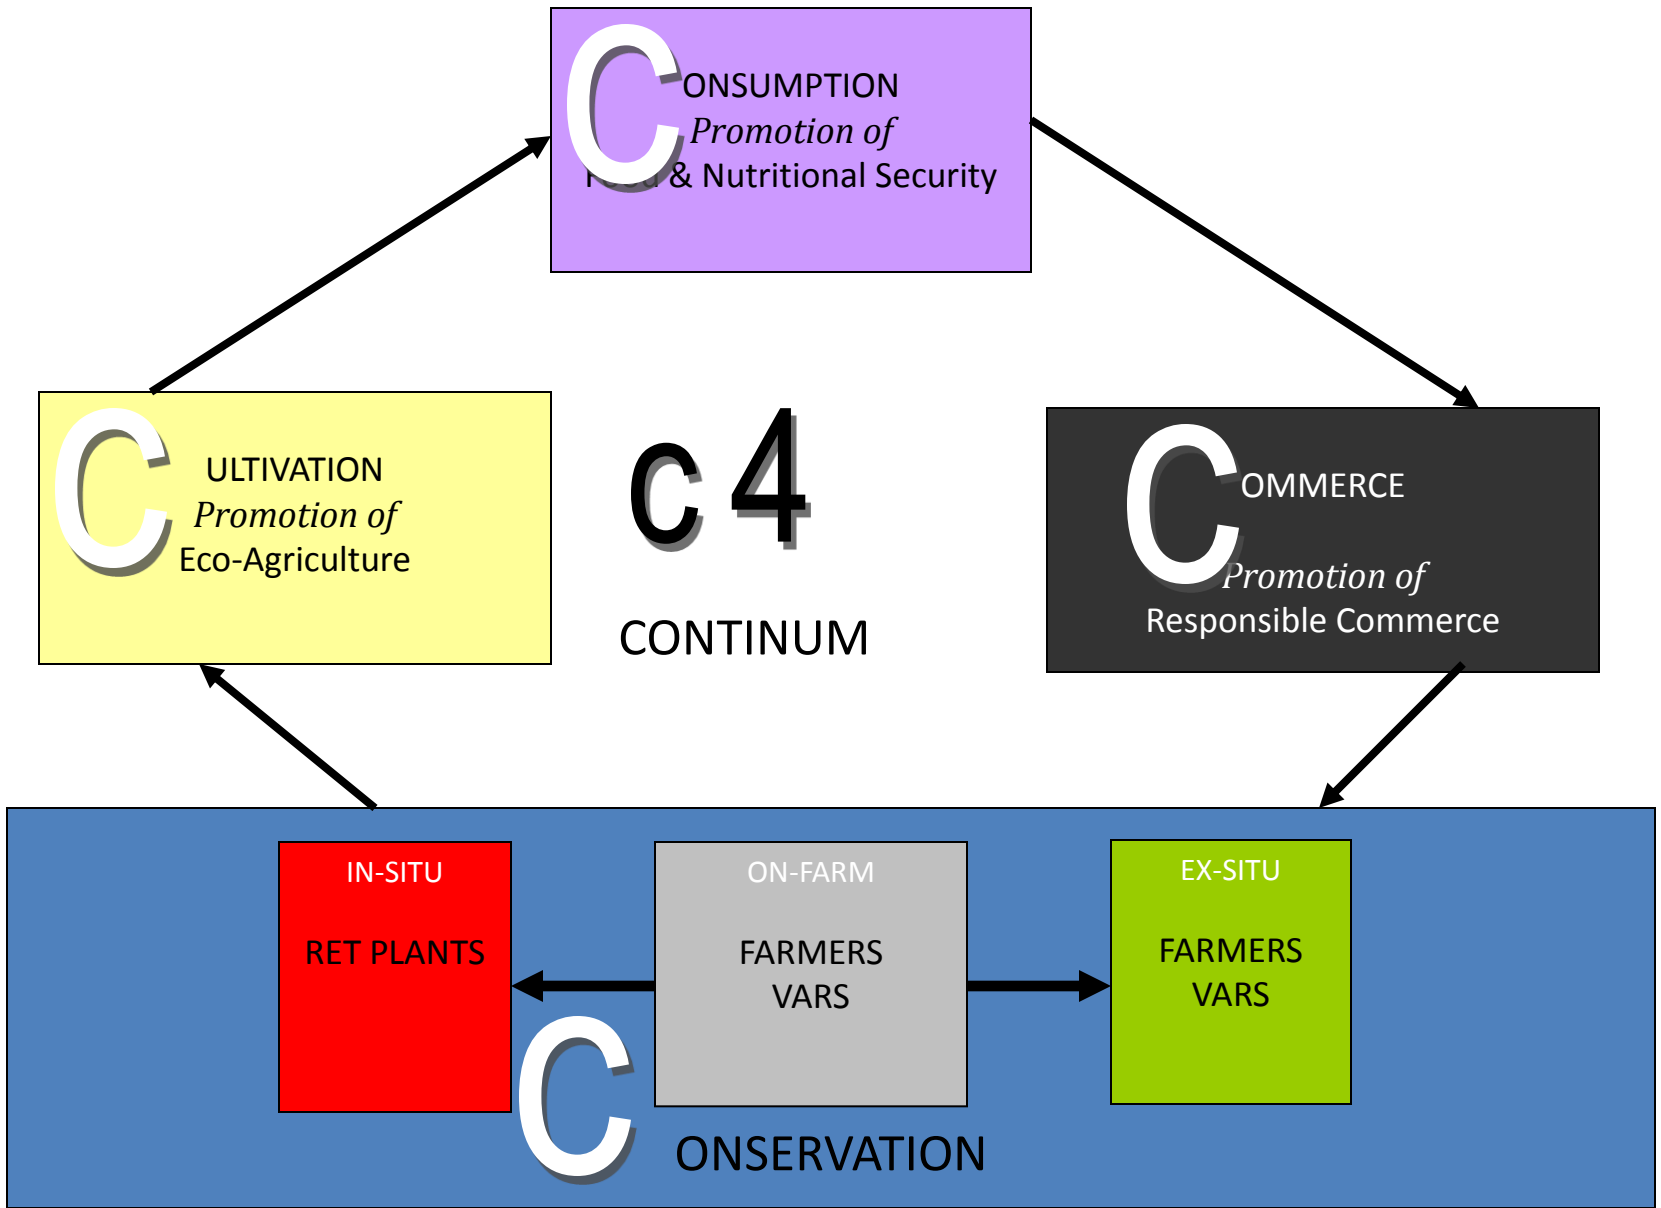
CONSUMPTION
*Promotion of*
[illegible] & Nutritional Security

CULTIVATION
*Promotion of*
Eco-Agriculture

c 4

CONTINUM

COMMERCE
*Promotion of*
Responsible Commerce

IN-SITU
RET PLANTS

ON-FARM
FARMERS VARS

EX-SITU
FARMERS VARS

CONSERVATION